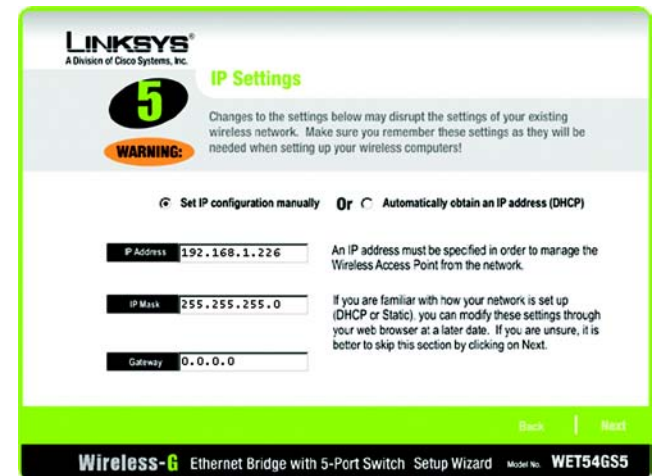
LINKSYS®
A Division of Cisco Systems, Inc.

5

IP Settings

Changes to the settings below may disrupt the settings of your existing wireless network. Make sure you remember these settings as they will be needed when setting up your wireless computers!

WARNING:

Set IP configuration manually Or Automatically obtain an IP address (DHCP)

IP Address 192.168.1.226

An IP address must be specified in order to manage the Wireless Access Point from the network.

IP Mask 255.255.255.0

If you are familiar with how your network is set up (DHCP or Static), you can modify these settings through your web browser at a later date. If you are unsure, it is better to skip this section by clicking on Next.

Gateway 0.0.0.0

Back | Next

Wireless-G Ethernet Bridge with 5-Port Switch Setup Wizard Model No. WET54GS5